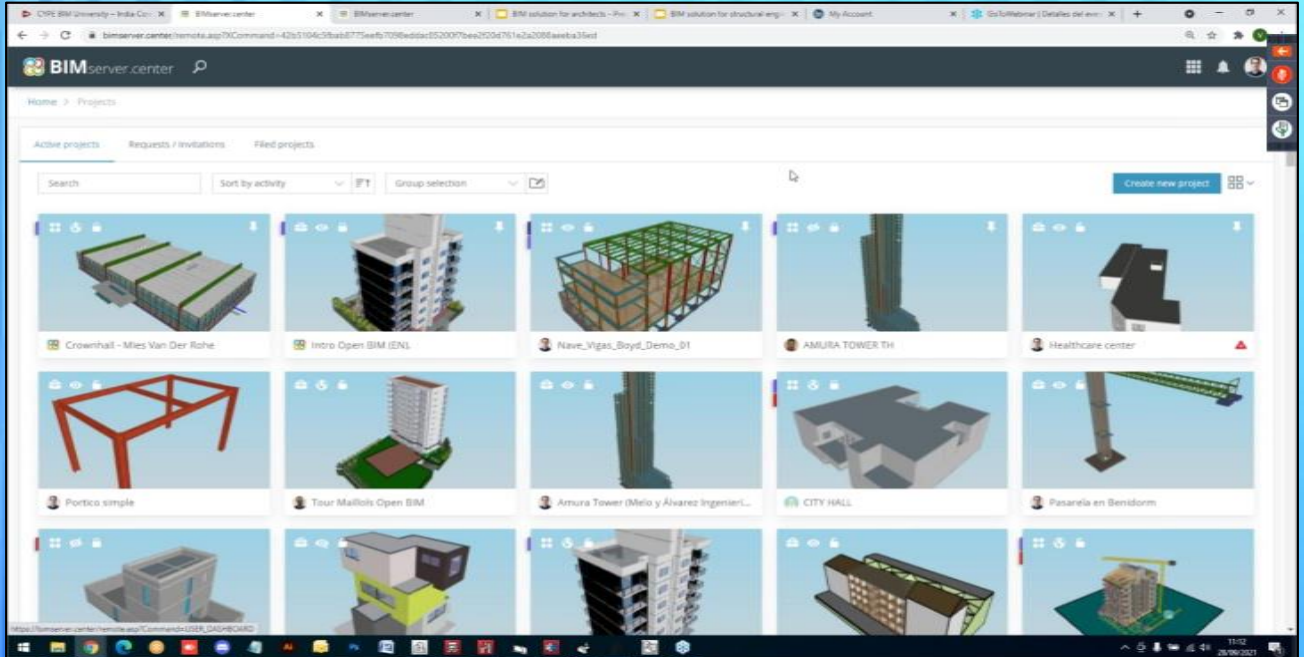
CYPE BIM University – India Co... ×
BIMserver.center ×
BIMserver.center ×
BIM solution for architects – Pr... ×
BIM solution for structural engi... ×
My Account ×
GoToWebinar | Detalles del even... ×

bimserver.center/remote.asp?XCommand=42b5104c9bab8775eefb7098eddac85200f7bea2f20d761e2a2088aeeba36ed

BIMserver.center

Home > Projects

Active projects
Requests / invitations
Filed projects

Search
Sort by activity
Group selection
Create new project

Crownhall - Mies Van Der Rohe
Intro Open BIM (EN)
Nave_Vigas_Boyd_Demo_01
AMURA TOWER TH
Healthcare center

Portico simple
Tour Maillols Open BIM
Amura Tower (Melo y Álvarez Ingenieri...
CITY HALL
Pasarela en Benidorm

https://bimserver.center/remote.asp?Command=USER_DASHBOARD

11:12
28/09/2021